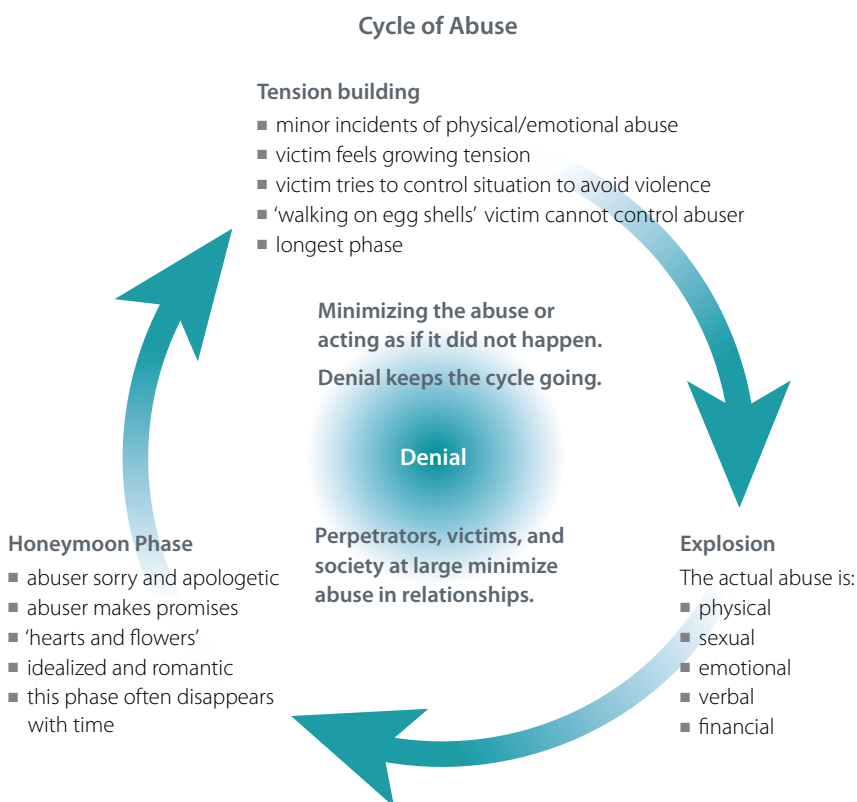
Cycle of Abuse

Tension building
■ minor incidents of physical/emotional abuse
■ victim feels growing tension
■ victim tries to control situation to avoid violence
■ 'walking on egg shells' victim cannot control abuser
■ longest phase

Minimizing the abuse or acting as if it did not happen.

Denial keeps the cycle going.

Denial

Perpetrators, victims, and society at large minimize abuse in relationships.

Explosion
The actual abuse is:
■ physical
■ sexual
■ emotional
■ verbal
■ financial

Honeymoon Phase
■ abuser sorry and apologetic
■ abuser makes promises
■ 'hearts and flowers'
■ idealized and romantic
■ this phase often disappears with time